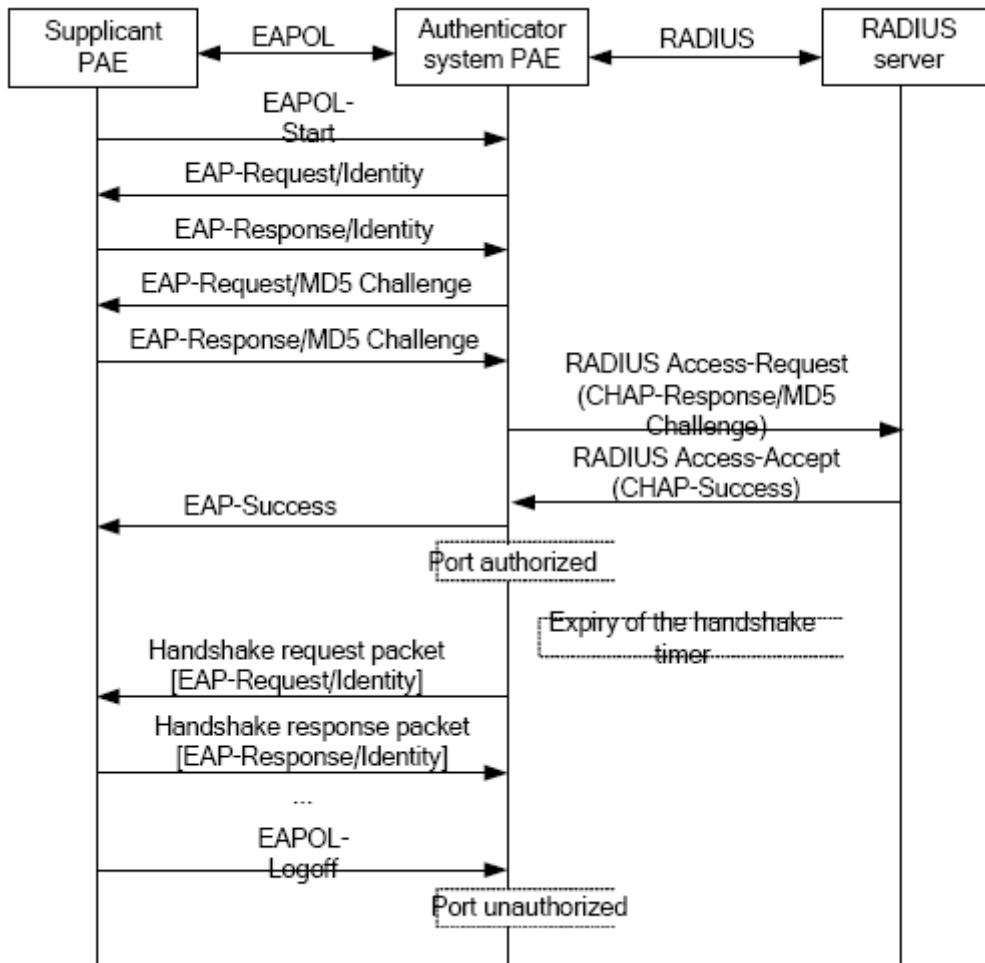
Supplicant PAE

EAPOL

Authenticator system PAE

RADIUS

RADIUS server

EAPOL-Start

EAP-Request/Identity

EAP-Response/Identity

EAP-Request/MD5 Challenge

EAP-Response/MD5 Challenge

RADIUS Access-Request (CHAP-Response/MD5 Challenge)

RADIUS Access-Accept (CHAP-Success)

EAP-Success

Port authorized

Expiry of the handshake timer

Handshake request packet [EAP-Request/Identity]

Handshake response packet [EAP-Response/Identity]

...

EAPOL-Logoff

Port unauthorized